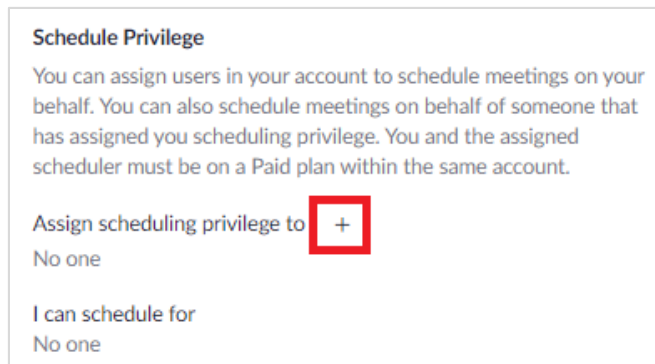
Schedule Privilege

You can assign users in your account to schedule meetings on your behalf. You can also schedule meetings on behalf of someone that has assigned you scheduling privilege. You and the assigned scheduler must be on a Paid plan within the same account.

Assign scheduling privilege to +

No one

I can schedule for

No one